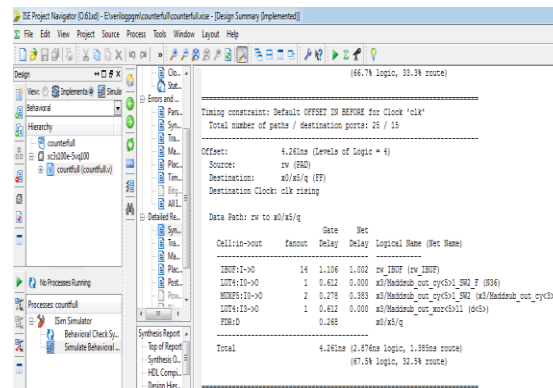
ISE Project Navigator (O.61xd) - E:\verilogpgm\counterfull\counterfull.xise - [Design Summary (Implemented)]
File Edit View Project Source Process Tools Window Layout Help

Design
View: Implementation Simulation
Behavioral
Hierarchy
counterfull
xc3s100e-5vq100
countfull (countfull.v)

No Processes Running
Processes: countfull
ISim Simulator
Behavioral Check Sy...
Simulate Behavioral ...

Clo...
Stat...
Errors and ...
Pars...
Syn...
Tra...
Ma...
Plac...
Tim...
Bitg...
All I...
Detailed Re...
Syn...
Tra...
Ma...
Plac...
Post...
Pow...

Synthesis Report
Top of Report
Synthesis O...
HDL Compi...
Design Hier...

(66.7% logic, 33.3% route)

================================================================================
Timing constraint: Default OFFSET IN BEFORE for Clock 'clk'
Total number of paths / destination ports: 25 / 15
--------------------------------------------------------------------------------
Offset: 4.261ns (Levels of Logic = 4)
Source: rw (PAD)
Destination: x0/x5/q (FF)
Destination Clock: clk rising

Data Path: rw to x0/x5/q

| Cell:in->out | fanout | Gate Delay | Net Delay | Logical Name (Net Name) |
|---|---|---|---|---|
| IBUF:I->O | 14 | 1.106 | 1.002 | rw_IBUF (rw_IBUF) |
| LUT4:I0->O | 1 | 0.612 | 0.000 | x3/Maddsub_out_cy<5>1_SW2_F (N36) |
| MUXF5:I0->O | 2 | 0.278 | 0.383 | x3/Maddsub_out_cy<5>1_SW2 (x3/Maddsub_out_cy<5 |
| LUT4:I3->O | 1 | 0.612 | 0.000 | x3/Maddsub_out_xor<5>11 (d<5>) |
| FDE:D | | 0.268 | | x0/x5/q |

Total 4.261ns (2.876ns logic, 1.385ns route)
(67.5% logic, 32.5% route)

================================================================================